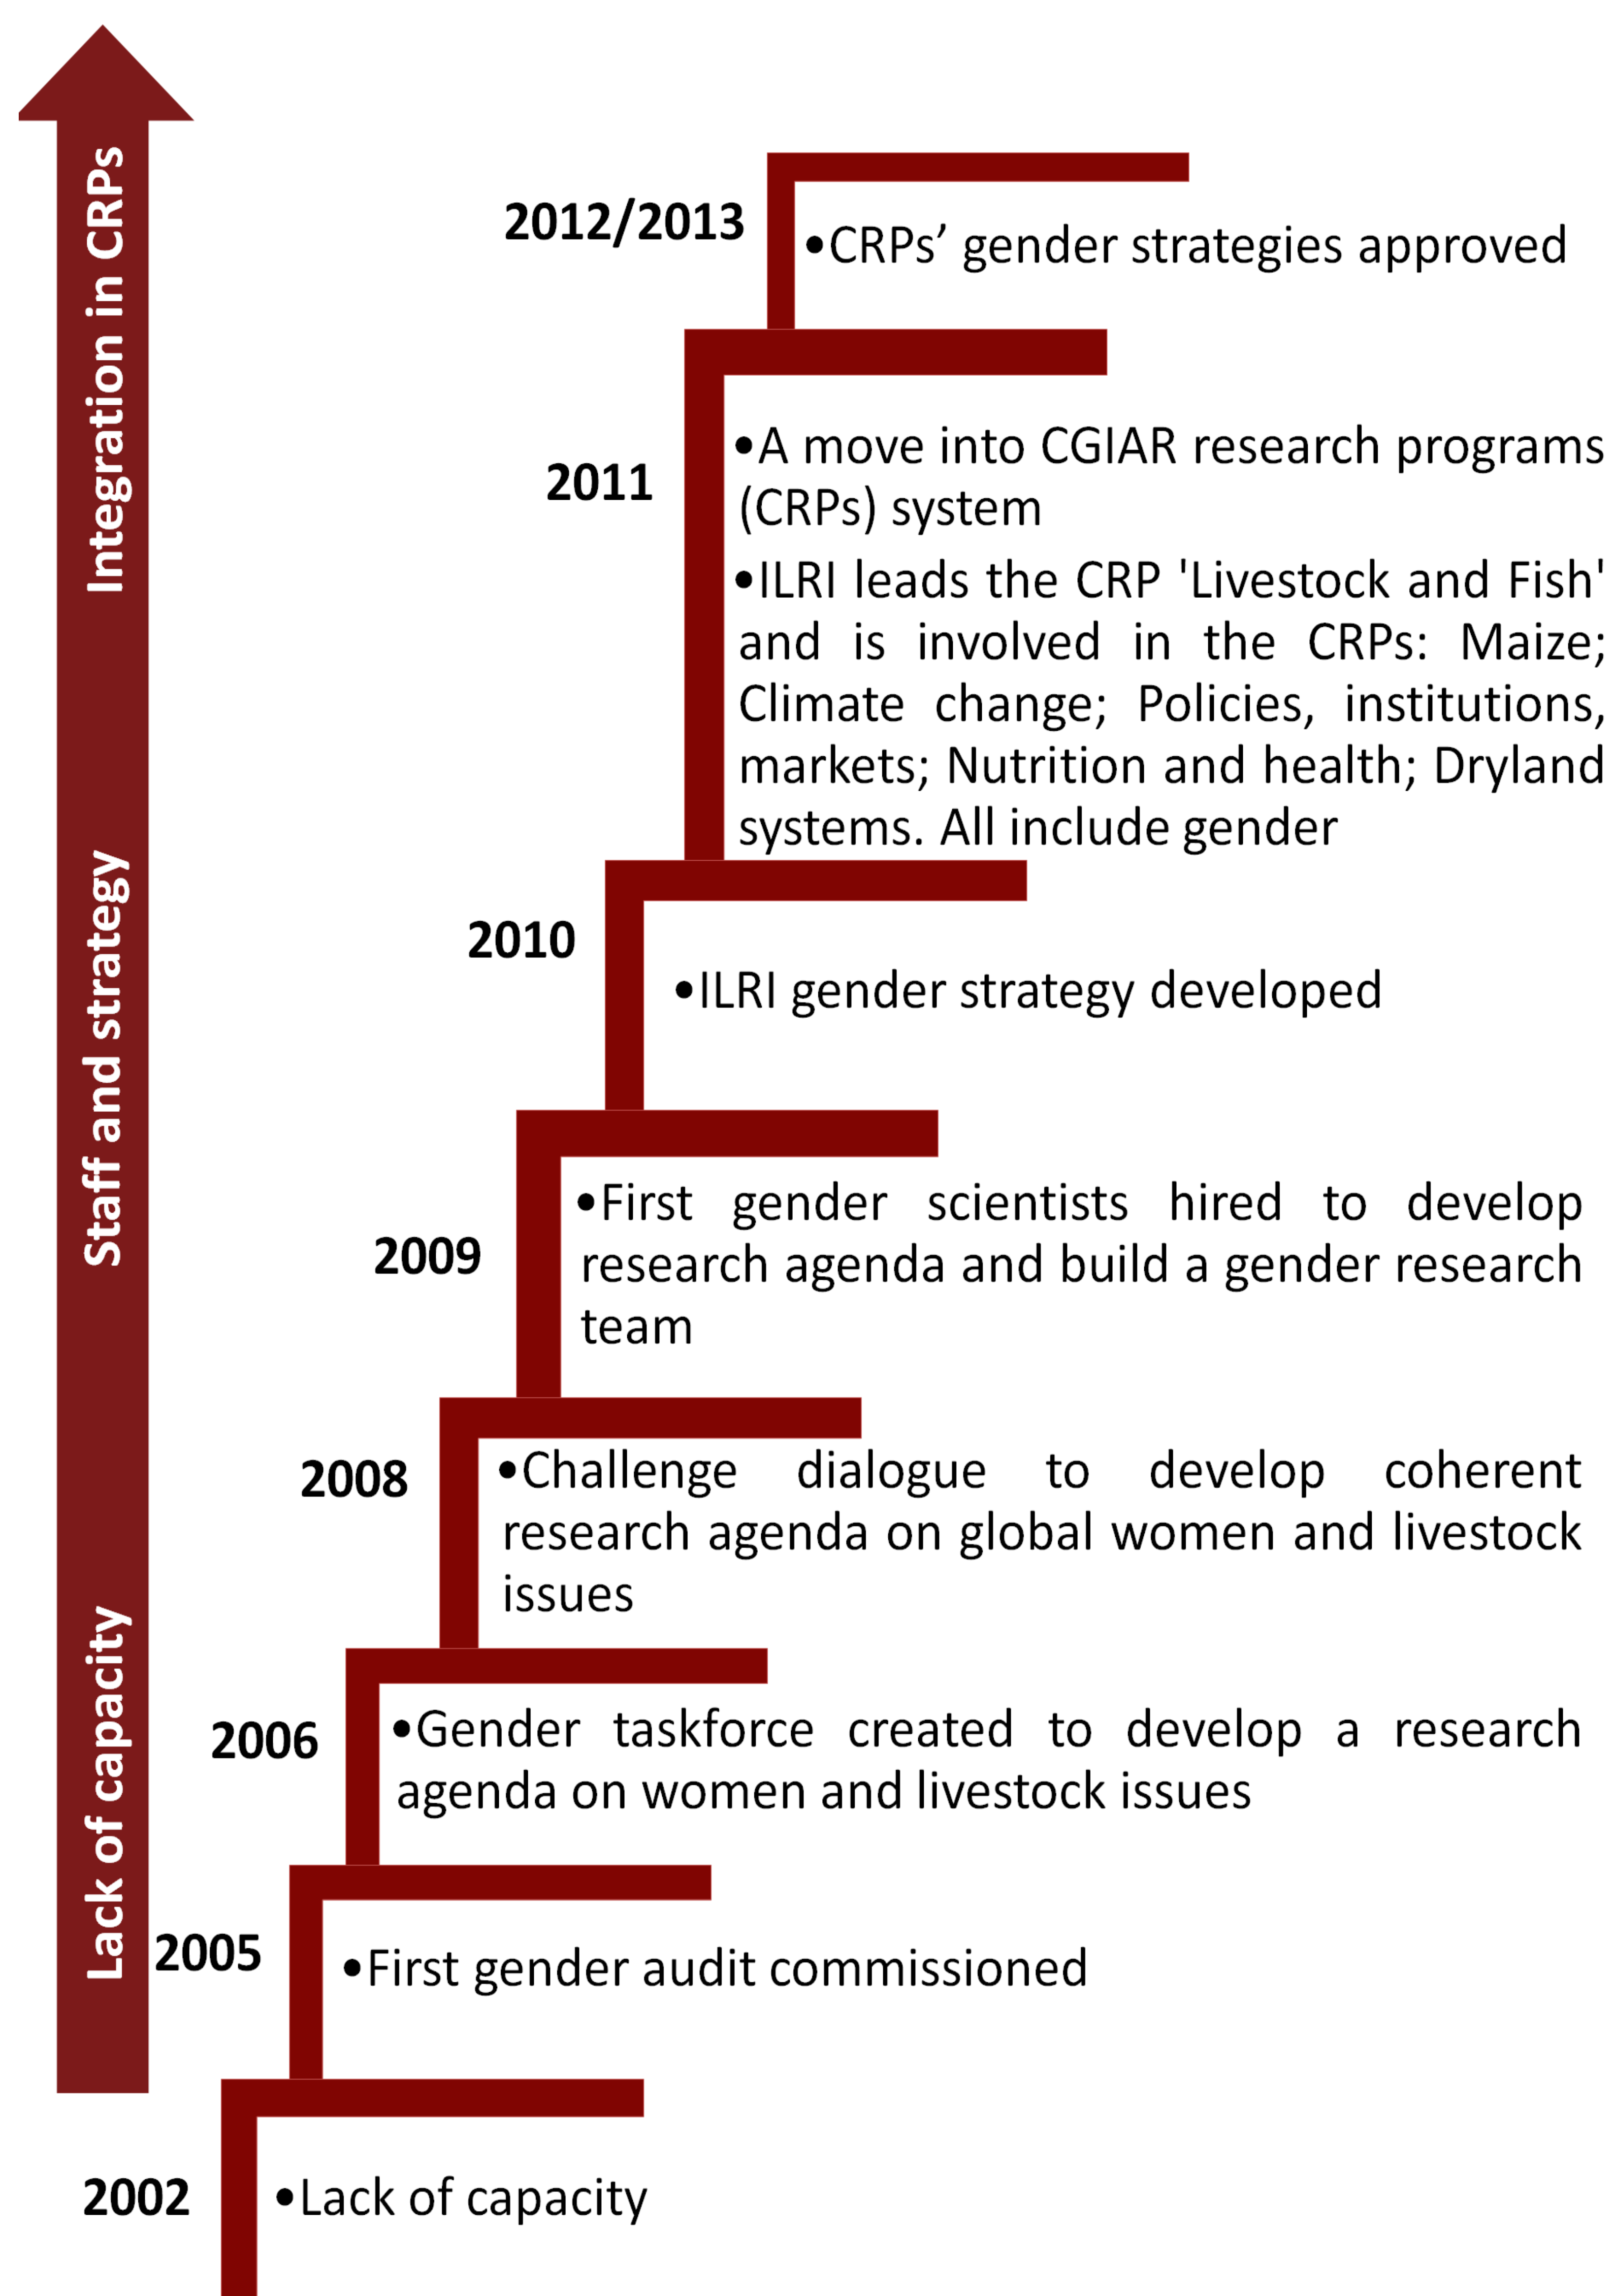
Integration in CRPs

Staff and strategy

Lack of capacity

2012/2013

•CRPs' gender strategies approved

2011

•A move into CGIAR research programs (CRPs) system

•ILRI leads the CRP 'Livestock and Fish' and is involved in the CRPs: Maize; Climate change; Policies, institutions, markets; Nutrition and health; Dryland systems. All include gender

2010

•ILRI gender strategy developed

2009

•First gender scientists hired to develop research agenda and build a gender research team

2008

•Challenge dialogue to develop coherent research agenda on global women and livestock issues

2006

•Gender taskforce created to develop a research agenda on women and livestock issues

2005

•First gender audit commissioned

2002

•Lack of capacity